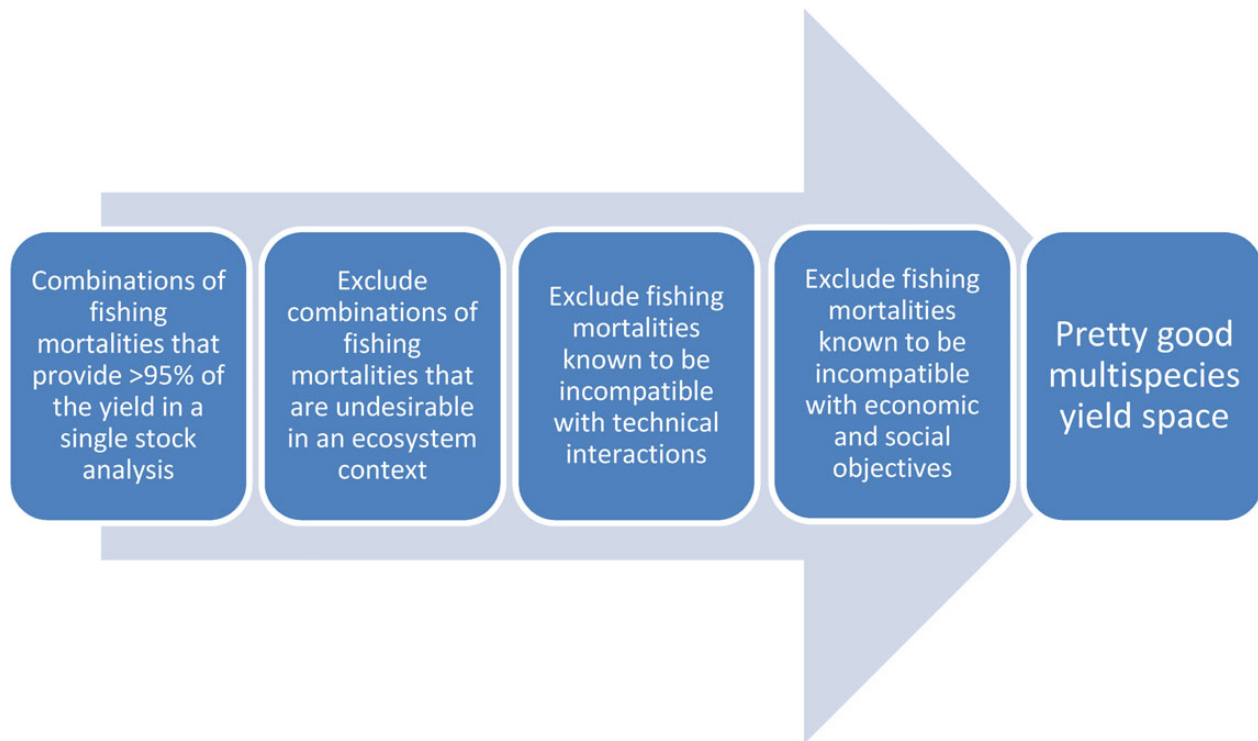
Combinations of fishing mortalities that provide >95% of the yield in a single stock analysis

Exclude combinations of fishing mortalities that are undesirable in an ecosystem context

Exclude fishing mortalities known to be incompatible with technical interactions

Exclude fishing mortalities known to be incompatible with economic and social objectives

Pretty good multispecies yield space